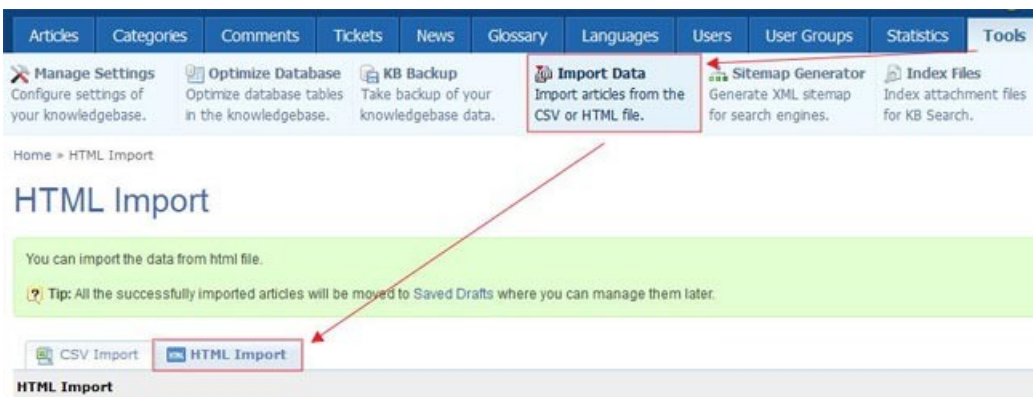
Articles | Categories | Comments | Tickets | News | Glossary | Languages | Users | User Groups | Statistics | Tools

Manage Settings
Configure settings of your knowledgebase.

Optimize Database
Optimize database tables in the knowledgebase.

KB Backup
Take backup of your knowledgebase data.

Import Data
Import articles from the CSV or HTML file.

Sitemap Generator
Generate XML sitemap for search engines.

Index Files
Index attachment files for KB Search.

Home » HTML Import

HTML Import

You can import the data from html file.

Tip: All the successfully imported articles will be moved to Saved Drafts where you can manage them later.

CSV Import | HTML Import

HTML Import